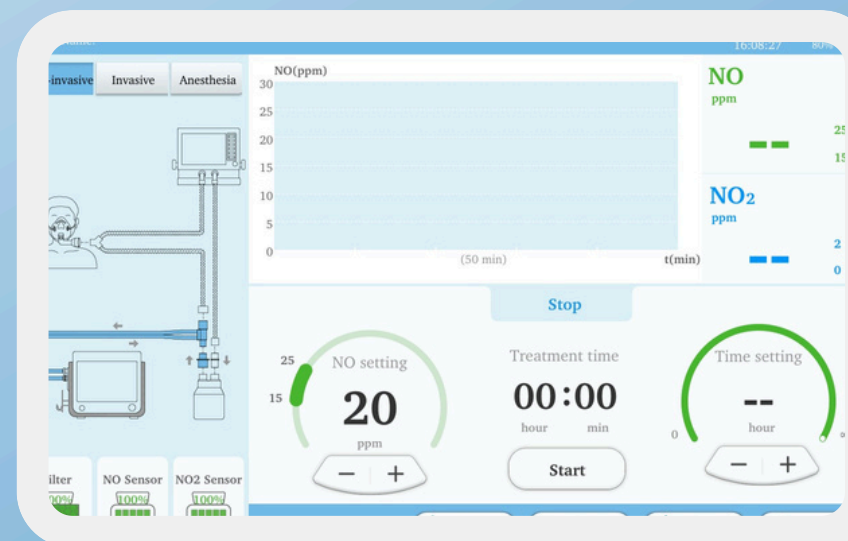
16:08:27

-invasive Invasive Anesthesia

NO(ppm)
30
25
20
15
10
5
0
(50 min)
t(min)

NO
ppm
--
25
15

$NO_2$
ppm
--
2
0

Stop

25
15
NO setting
20
ppm
− +

Treatment time
00:00
hour min
Start

Time setting
--
hour
0
− +

ilter
100%
NO Sensor
100%
NO2 Sensor
100%